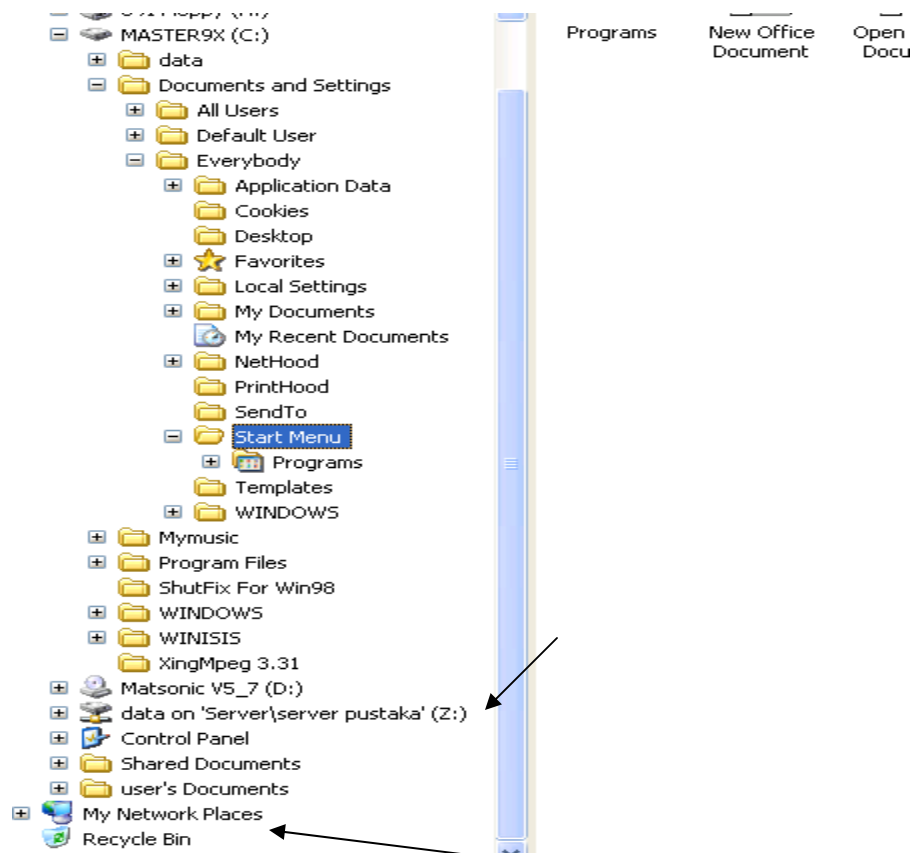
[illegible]
MASTER9X (C:)
data
Documents and Settings
All Users
Default User
Everybody
Application Data
Cookies
Desktop
Favorites
Local Settings
My Documents
My Recent Documents
NetHood
PrintHood
SendTo
Start Menu
Programs
Templates
WINDOWS
Mymusic
Program Files
ShutFix For Win98
WINDOWS
WINISIS
XingMpeg 3.31
Matsonic V5_7 (D:)
data on 'Server\server pustaka' (Z:)
Control Panel
Shared Documents
user's Documents
My Network Places
Recycle Bin

Programs
New Office Document
Open Docu